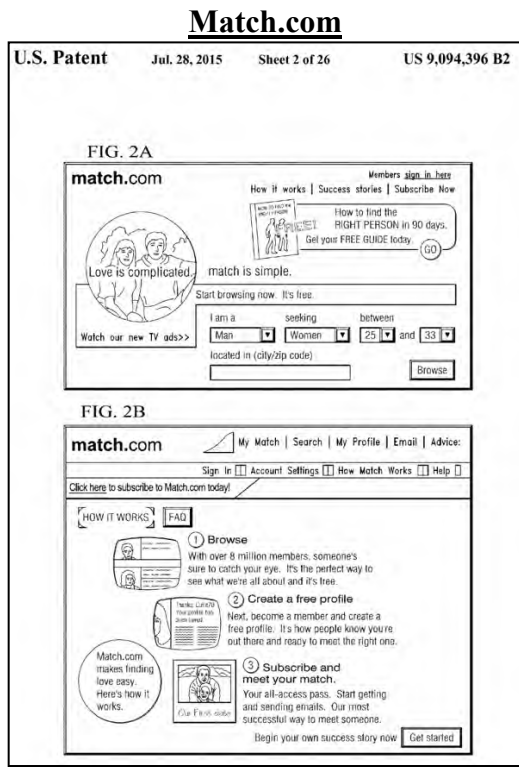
Match.com

U.S. Patent Jul. 28, 2015 Sheet 2 of 26 US 9,094,396 B2

FIG. 2A

match.com

Members sign in here

How it works | Success stories | Subscribe Now

HOW TO FIND THE RIGHT PERSON

FREE!

How to find the RIGHT PERSON in 90 days. Get your FREE GUIDE today.

GO

Love is complicated. match is simple.

Start browsing now. It's free.

I am a seeking between

Man Women 25 and 33

located in (city/zip code)

Watch our new TV ads>>

Browse

FIG. 2B

match.com

My Match | Search | My Profile | Email | Advice:

Sign In Account Settings How Match Works Help

Click here to subscribe to Match.com today!

HOW IT WORKS FAQ

1 Browse

With over 8 million members, someone's sure to catch your eye. It's the perfect way to see what we're all about and it's free.

2 Create a free profile

Next, become a member and create a free profile. It's how people know you're out there and ready to meet the right one.

Thanks Cutie78 Your profile has been saved

Match.com makes finding love easy. Here's how it works.

3 Subscribe and meet your match.

Your all-access pass. Start getting and sending emails. Our most successful way to meet someone.

Our First date

Begin your own success story now. Get started